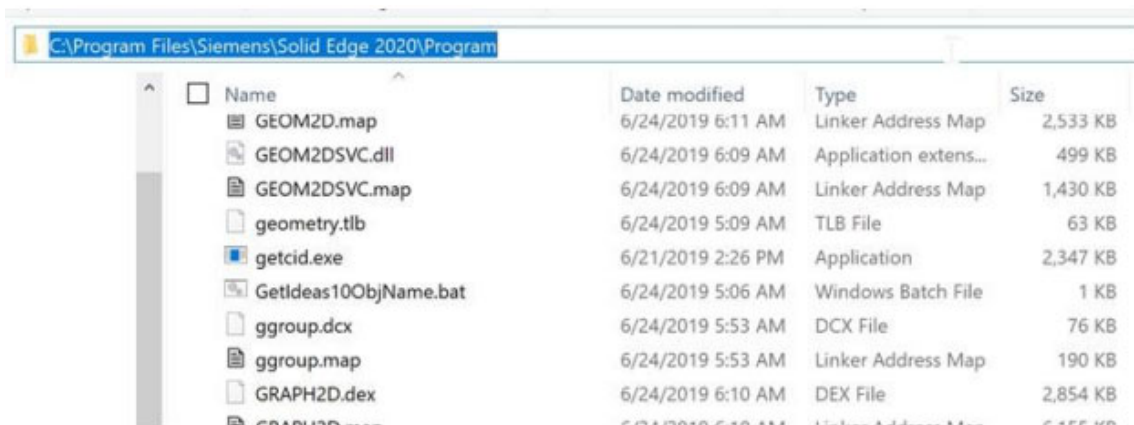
C:\Program Files\Siemens\Solid Edge 2020\Program

| Name | Date modified | Type | Size |
|---|---|---|---|
| GEOM2D.map | 6/24/2019 6:11 AM | Linker Address Map | 2,533 KB |
| GEOM2DSVC.dll | 6/24/2019 6:09 AM | Application extens... | 499 KB |
| GEOM2DSVC.map | 6/24/2019 6:09 AM | Linker Address Map | 1,430 KB |
| geometry.tlb | 6/24/2019 5:09 AM | TLB File | 63 KB |
| getcid.exe | 6/21/2019 2:26 PM | Application | 2,347 KB |
| GetIdeas10ObjName.bat | 6/24/2019 5:06 AM | Windows Batch File | 1 KB |
| ggroup.dcx | 6/24/2019 5:53 AM | DCX File | 76 KB |
| ggroup.map | 6/24/2019 5:53 AM | Linker Address Map | 190 KB |
| GRAPH2D.dex | 6/24/2019 6:10 AM | DEX File | 2,854 KB |
| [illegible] | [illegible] | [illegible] | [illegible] |